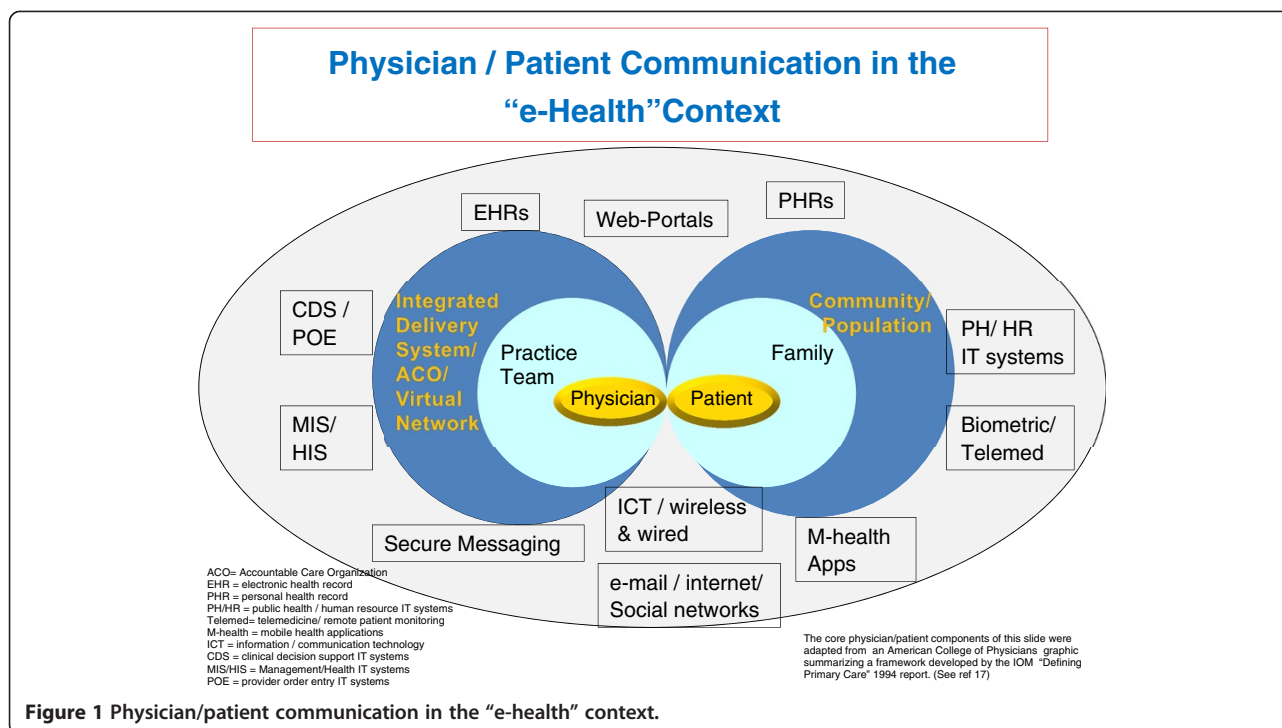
Physician / Patient Communication in the "e-Health"Context

EHRs

Web-Portals

PHRs

CDS / POE

Integrated Delivery System/ ACO/ Virtual Network

Practice Team

Physician

Patient

Family

Community/ Population

PH/ HR IT systems

MIS/ HIS

Biometric/ Telemed

ICT / wireless & wired

Secure Messaging

M-health Apps

e-mail / internet/ Social networks

ACO= Accountable Care Organization
EHR = electronic health record
PHR = personal health record
PH/HR = public health / human resource IT systems
Telemed= telemedicine/ remote patient monitoring
M-health = mobile health applications
ICT = information / communication technology
CDS = clinical decision support IT systems
MIS/HIS = Management/Health IT systems
POE = provider order entry IT systems

The core physician/patient components of this slide were adapted from an American College of Physicians graphic summarizing a framework developed by the IOM "Defining Primary Care" 1994 report. (See ref 17)

Figure 1 Physician/patient communication in the "e-health" context.